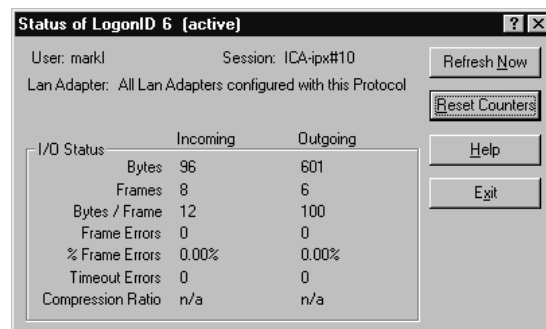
Status of LogonID 6 (active)

? X

User: markl

Session: ICA-ipx#10

Lan Adapter: All Lan Adapters configured with this Protocol

Refresh Now

Reset Counters

Help

Exit

I/O Status

| | Incoming | Outgoing |
|---|---|---|
| Bytes | 96 | 601 |
| Frames | 8 | 6 |
| Bytes / Frame | 12 | 100 |
| Frame Errors | 0 | 0 |
| % Frame Errors | 0.00% | 0.00% |
| Timeout Errors | 0 | 0 |
| Compression Ratio | n/a | n/a |